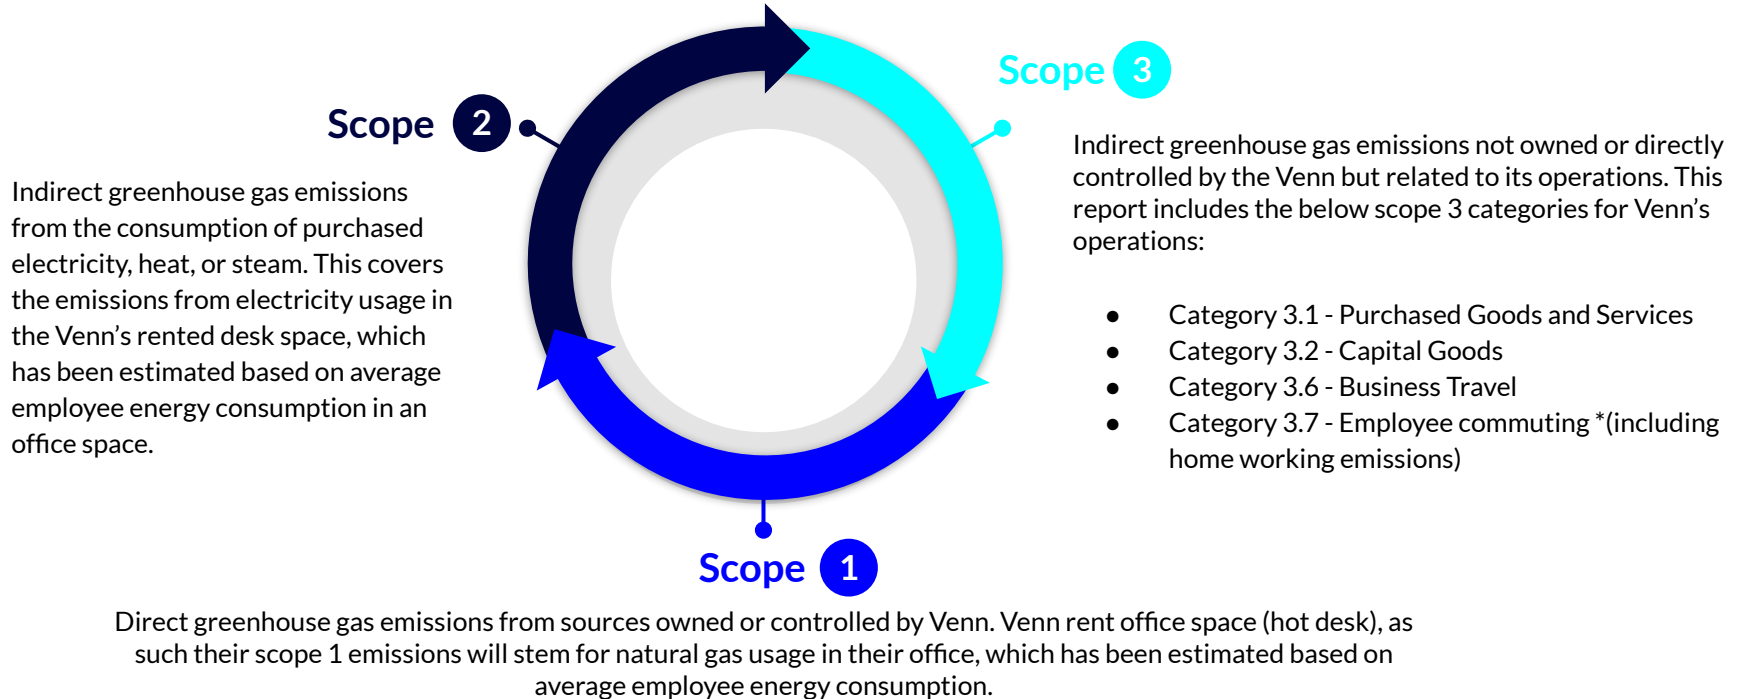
Scope 3

Indirect greenhouse gas emissions not owned or directly controlled by the Venn but related to its operations. This report includes the below scope 3 categories for Venn's operations:

- Category 3.1 - Purchased Goods and Services
- Category 3.2 - Capital Goods
- Category 3.6 - Business Travel
- Category 3.7 - Employee commuting *(including home working emissions)

Scope 2

Indirect greenhouse gas emissions from the consumption of purchased electricity, heat, or steam. This covers the emissions from electricity usage in the Venn's rented desk space, which has been estimated based on average employee energy consumption in an office space.

Scope 1

Direct greenhouse gas emissions from sources owned or controlled by Venn. Venn rent office space (hot desk), as such their scope 1 emissions will stem for natural gas usage in their office, which has been estimated based on average employee energy consumption.